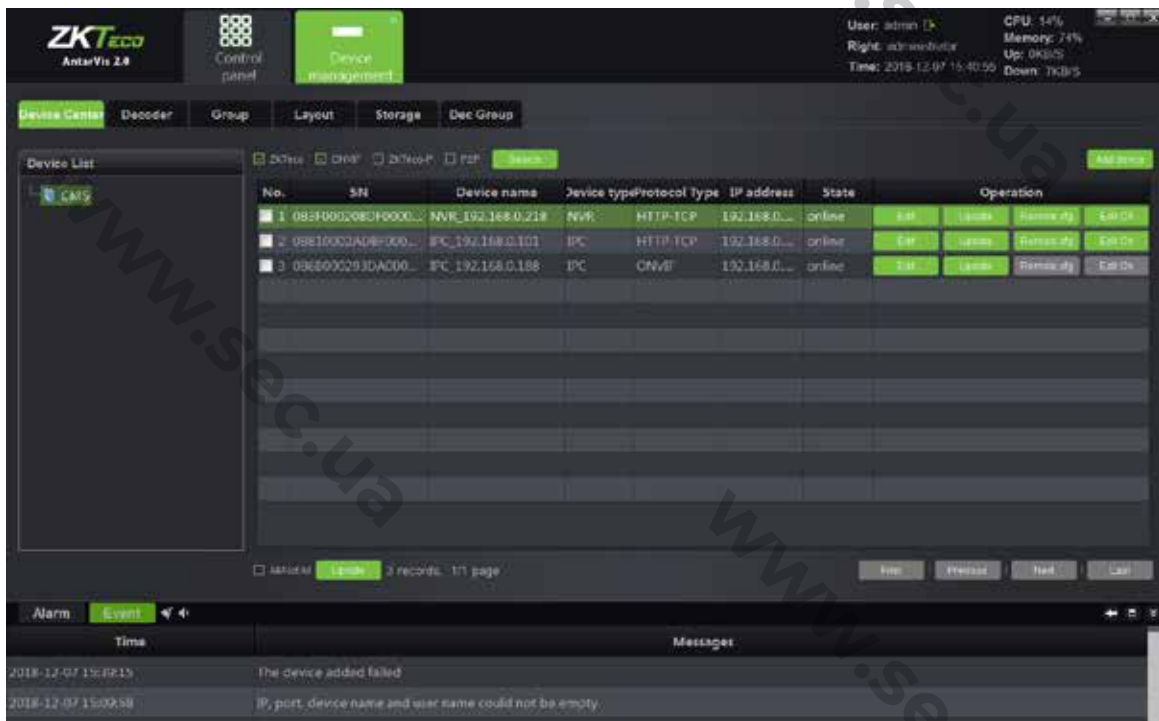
ZKTeco
AntarVis 2.0

Control panel

Device management

User: admin
Right: administrator
Time: 2018-12-07 15:40:55

CPU: 14%
Memory: 74%
Up: 0KB/S
Down: 7KB/S

Device Center | Decoder | Group | Layout | Storage | Dec Group

Device List

CMS

ZKTeco ONVIF ZKTeco-P P2P Search

Add device

| No. | SN | Device name | Device type | Protocol Type | IP address | State | Operation |
|---|---|---|---|---|---|---|---|
| 1 | 083F000208DF0000... | NVR_192.168.0.218 | NVR | HTTP-TCP | 192.168.0.... | online | Edit Update Remote cfg Edit Ch |
| 2 | 08610002AD8F000... | IPC_192.168.0.101 | IPC | HTTP-TCP | 192.168.0.... | online | Edit Update Remote cfg Edit Ch |
| 3 | 0868000293DA000... | IPC_192.168.0.188 | IPC | ONVIF | 192.168.0.... | online | Edit Update Remote cfg Edit Ch |

Select All Update 3 records, 1/1 page

First Previous Next Last

Alarm Event

| Time | Messages |
|---|---|
| 2018-12-07 15:39:15 | The device added failed |
| 2018-12-07 15:09:58 | IP, port, device name and user name could not be empty. |

www.sec.ua
www.sec.ua
www.sec.ua
www.sec.ua